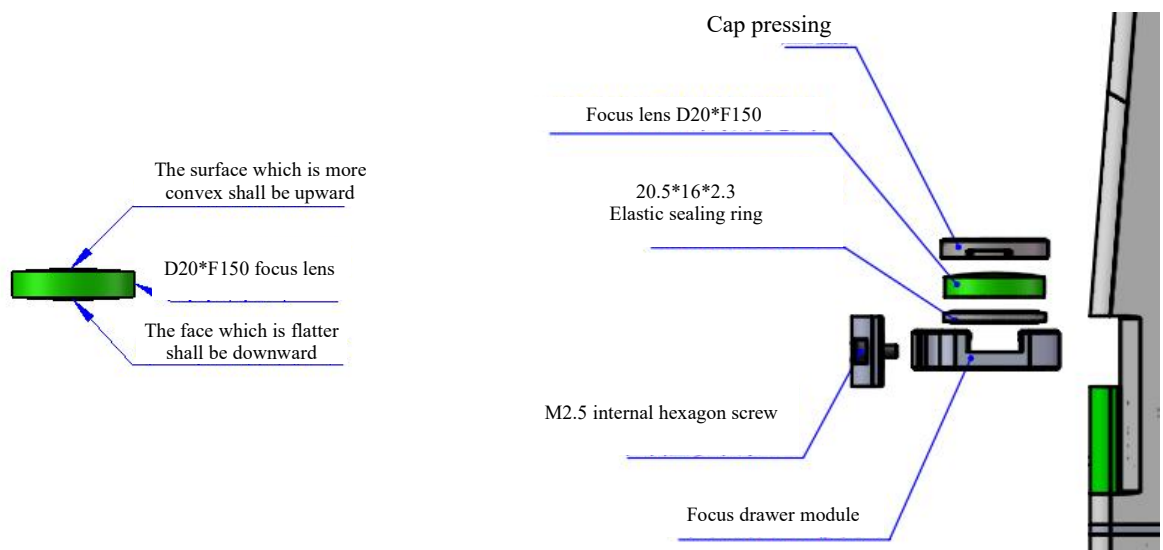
The surface which is more convex shall be upward

D20*F150 focus lens

The face which is flatter shall be downward

Cap pressing

Focus lens D20*F150

20.5*16*2.3
Elastic sealing ring

M2.5 internal hexagon screw

Focus drawer module